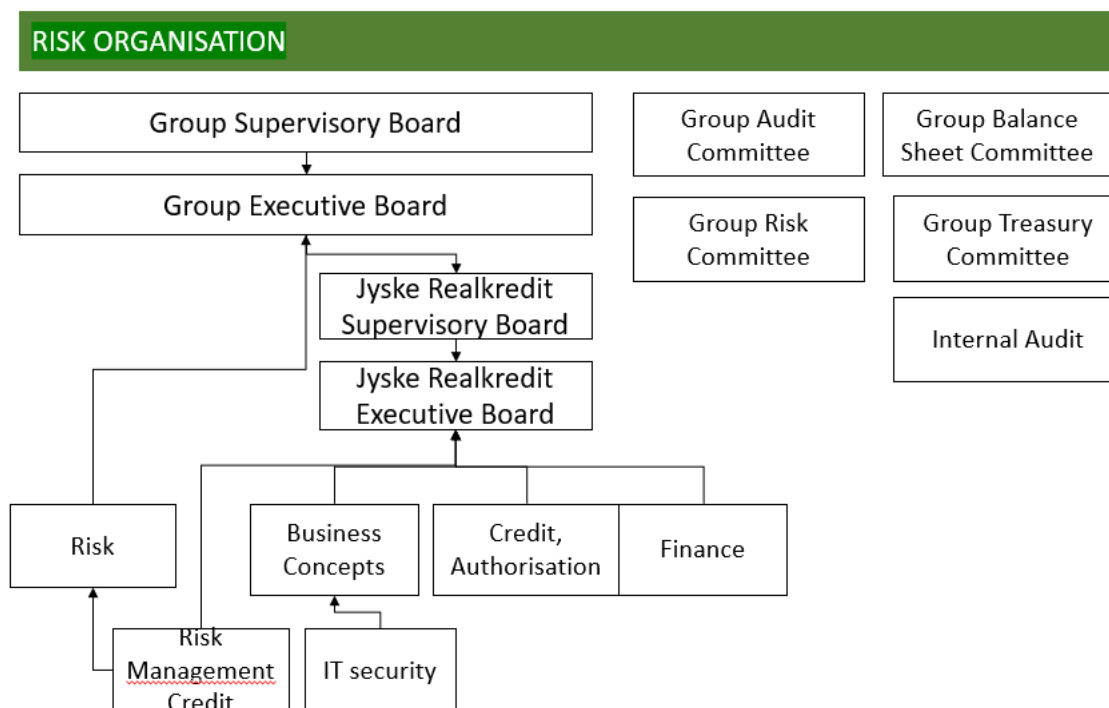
RISK ORGANISATION

Group Supervisory Board

Group Executive Board

Jyske Realkredit Supervisory Board

Jyske Realkredit Executive Board

Group Audit Committee

Group Balance Sheet Committee

Group Risk Committee

Group Treasury Committee

Internal Audit

Risk

Business Concepts

Credit, Authorisation

Finance

Risk Management Credit

IT security